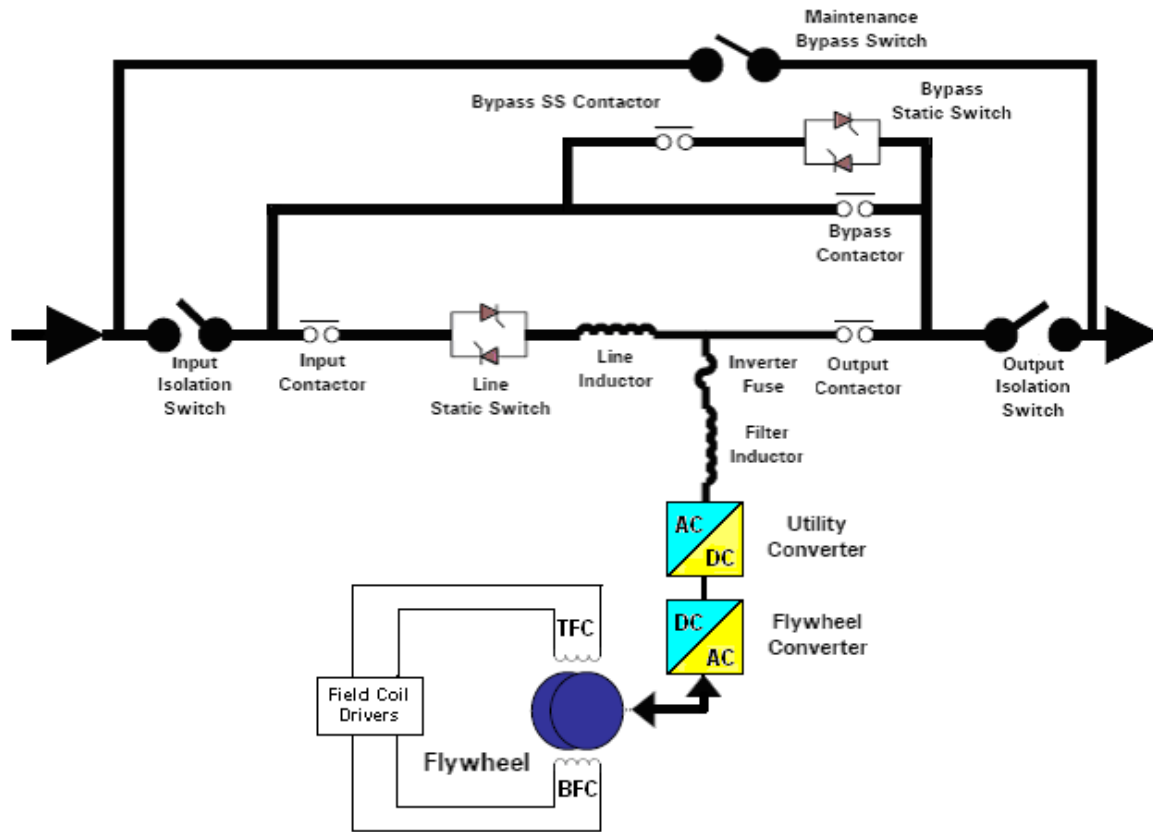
Maintenance Bypass Switch

Bypass SS Contactor

Bypass Static Switch

Bypass Contactor

Input Isolation Switch

Input Contactor

Line Static Switch

Line Inductor

Inverter Fuse

Output Contactor

Output Isolation Switch

Filter Inductor

AC

DC

Utility Converter

DC

AC

Flywheel Converter

TFC

Field Coil Drivers

Flywheel

BFC